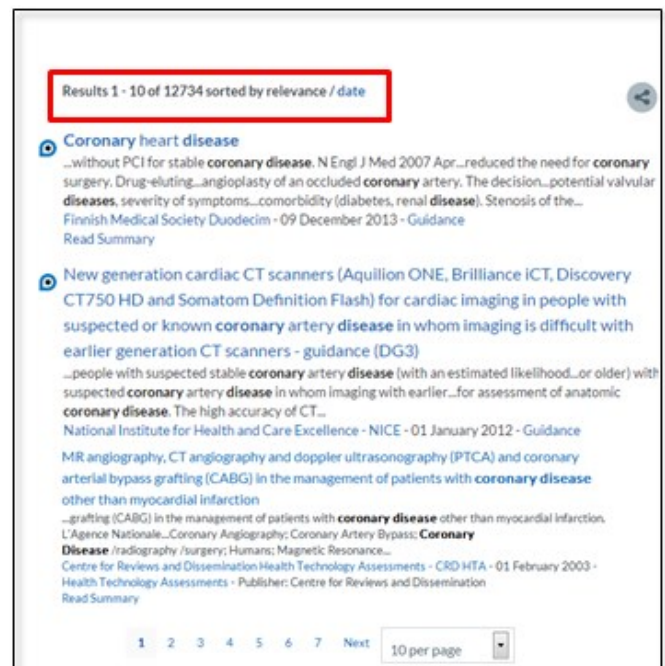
Results 1 - 10 of 12734 sorted by relevance / date

Coronary heart disease
...without PCI for stable coronary disease. N Engl J Med 2007 Apr...reduced the need for coronary surgery. Drug-eluting...angioplasty of an occluded coronary artery. The decision...potential valvular diseases, severity of symptoms...comorbidity (diabetes, renal disease). Stenosis of the...
Finnish Medical Society Duodecim - 09 December 2013 - Guidance
Read Summary

New generation cardiac CT scanners (Aquilion ONE, Brilliance iCT, Discovery CT750 HD and Somatom Definition Flash) for cardiac imaging in people with suspected or known coronary artery disease in whom imaging is difficult with earlier generation CT scanners - guidance (DG3)
...people with suspected stable coronary artery disease (with an estimated likelihood...or older) with suspected coronary artery disease in whom imaging with earlier...for assessment of anatomic coronary disease. The high accuracy of CT...
National Institute for Health and Care Excellence - NICE - 01 January 2012 - Guidance

MR angiography, CT angiography and doppler ultrasonography (PTCA) and coronary arterial bypass grafting (CABG) in the management of patients with coronary disease other than myocardial infarction
...grafting (CABG) in the management of patients with coronary disease other than myocardial infarction. L'Agence Nationale...Coronary Angiography; Coronary Artery Bypass; Coronary Disease /radiography /surgery; Humans; Magnetic Resonance...
Centre for Reviews and Dissemination Health Technology Assessments - CRD HTA - 01 February 2003 - Health Technology Assessments - Publisher: Centre for Reviews and Dissemination
Read Summary

1 2 3 4 5 6 7 Next 10 per page